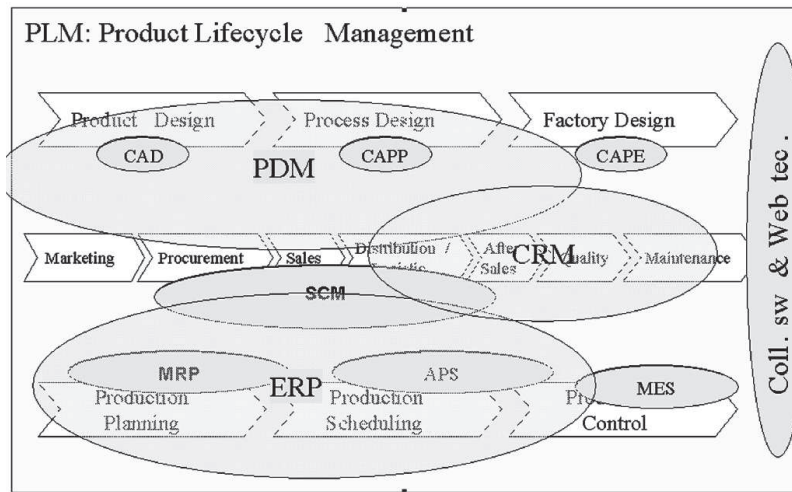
PLM: Product Lifecycle Management

Product Design
Process Design
Factory Design
CAD
CAPP
CAPE
PDM

Marketing
Procurement
Sales
Distribution / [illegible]
After Sales
CRM
Quality
Maintenance
SCM

MRP
ERP
APS
MES
Production Planning
Production Scheduling
Pr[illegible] Control

Coll. sw & Web tec.